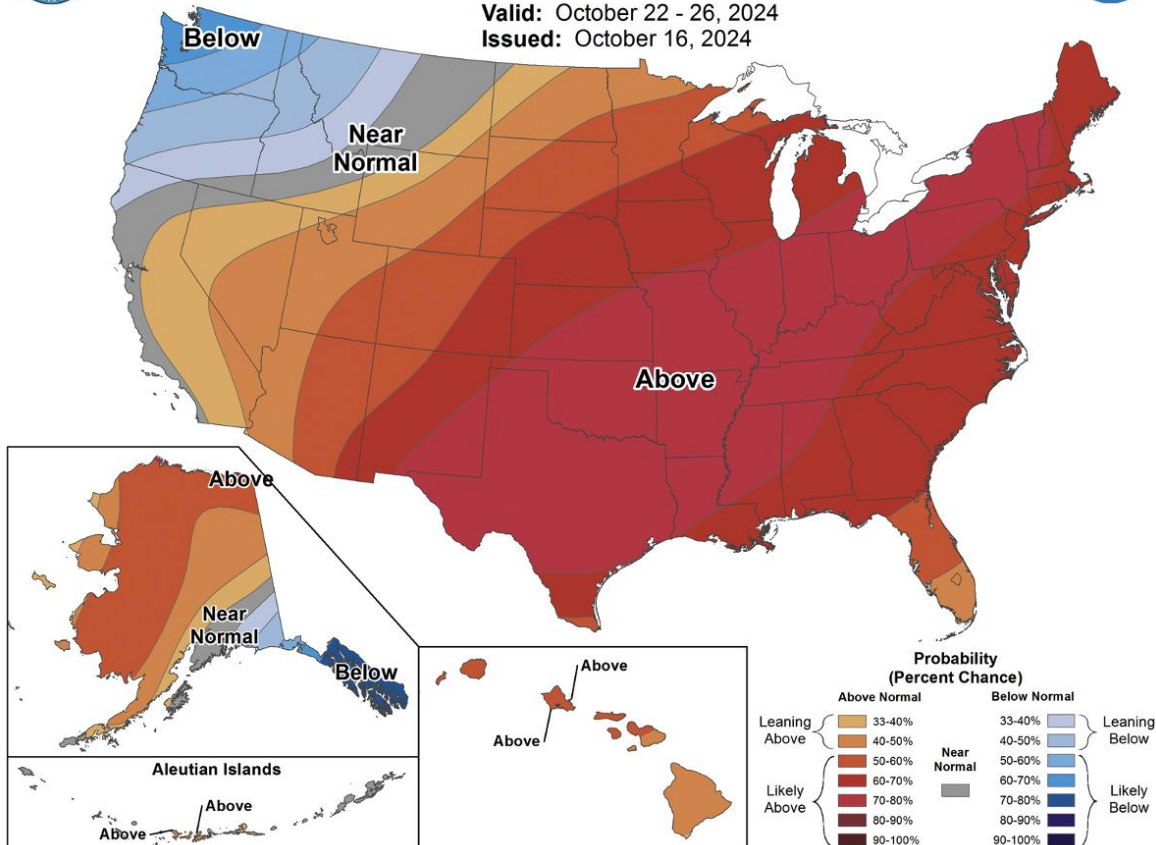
Valid: October 22 - 26, 2024
Issued: October 16, 2024

Below

Near Normal

Above

Above

Near Normal

Below

Aleutian Islands

Above

Above

Above

Above

Probability (Percent Chance)

Above Normal

Below Normal

Leaning Above

33-40%

40-50%

Likely Above

50-60%

60-70%

70-80%

80-90%

90-100%

Near Normal

33-40%

40-50%

Leaning Below

50-60%

60-70%

70-80%

80-90%

90-100%

Likely Below